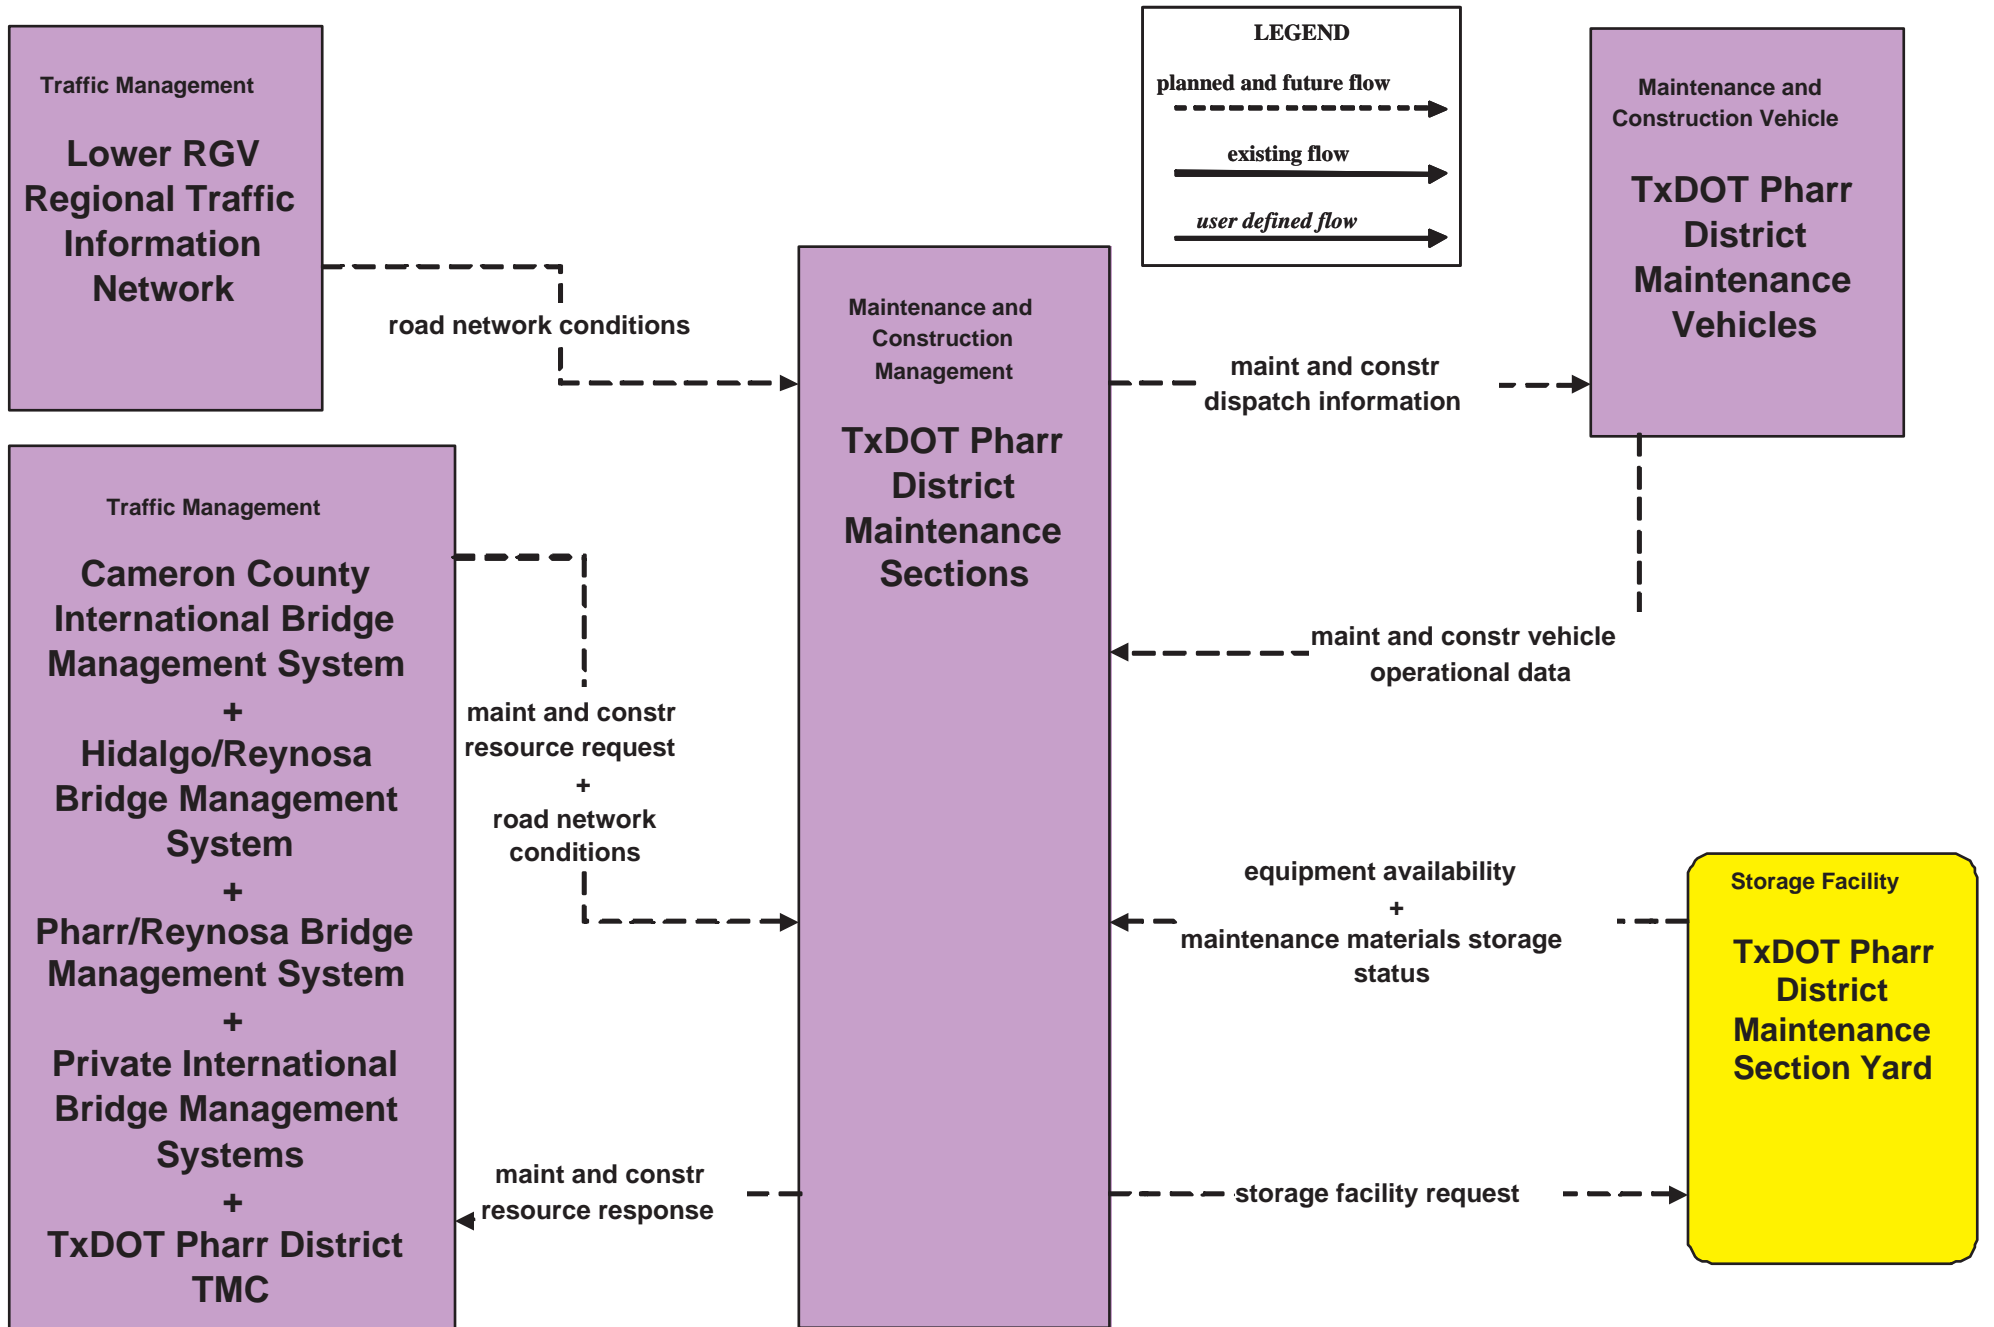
Traffic Management

Lower RGV Regional Traffic Information Network

LEGEND

planned and future flow

existing flow

user defined flow

Maintenance and Construction Vehicle

TxDOT Pharr District Maintenance Vehicles

road network conditions

Maintenance and Construction Management

TxDOT Pharr District Maintenance Sections

maint and constr dispatch information

Traffic Management

Cameron County International Bridge Management System
+
Hidalgo/Reynosa Bridge Management System
+
Pharr/Reynosa Bridge Management System
+
Private International Bridge Management Systems
+
TxDOT Pharr District TMC

maint and constr vehicle operational data

maint and constr resource request
+
road network conditions

equipment availability
+
maintenance materials storage status

Storage Facility

TxDOT Pharr District Maintenance Section Yard

maint and constr resource response

storage facility request